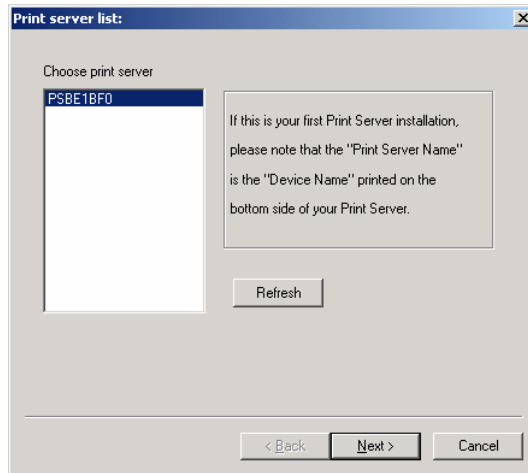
Print server list:

×

Choose print server

PSBE1BF0

If this is your first Print Server installation, please note that the "Print Server Name" is the "Device Name" printed on the bottom side of your Print Server.

Refresh

< Back

Next >

Cancel